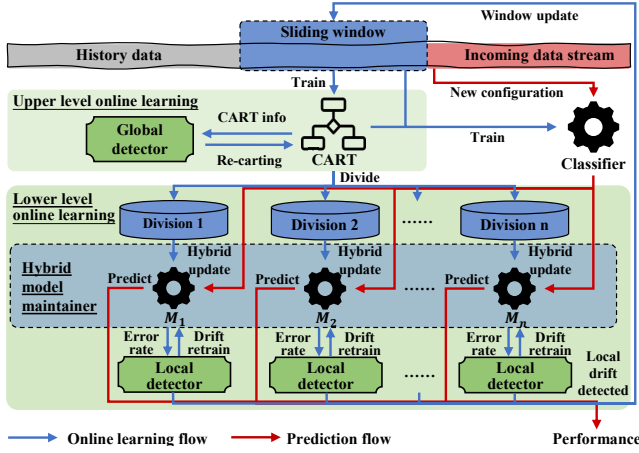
Window update

History data

Sliding window

Incoming data stream

Train

New configuration

Upper level online learning

CART info

Global detector

Re-carting

CART

Train

Classifier

Divide

Lower level online learning

Division 1

Division 2

......

Division n

Hybrid model maintainer

Hybrid update

Hybrid update

Hybrid update

Predict

Predict

Predict

$M_1$

$M_2$

......

$M_n$

Error rate

Drift retrain

Error rate

Drift retrain

Error rate

Drift retrain

Local detector

Local detector

......

Local detector

Local drift detected

Online learning flow

Prediction flow

Performance